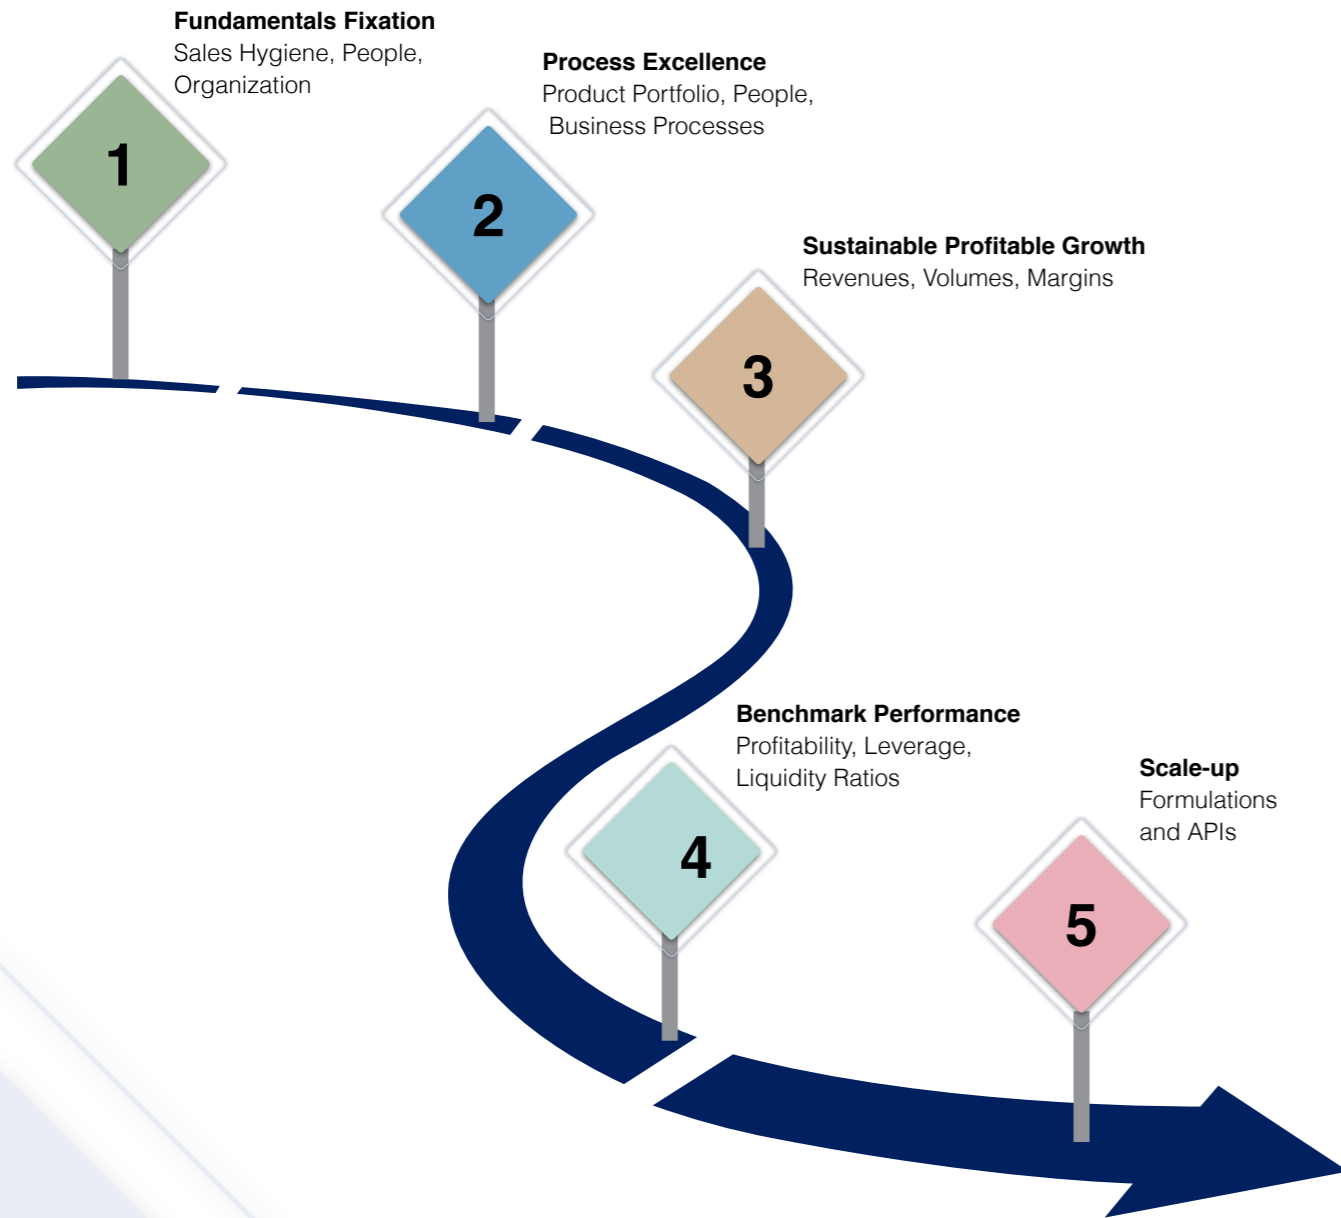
Fundamentals Fixation
Sales Hygiene, People, Organization

1

Process Excellence
Product Portfolio, People, Business Processes

2

Sustainable Profitable Growth
Revenues, Volumes, Margins

3

Benchmark Performance
Profitability, Leverage, Liquidity Ratios

4

Scale-up
Formulations and APIs

5